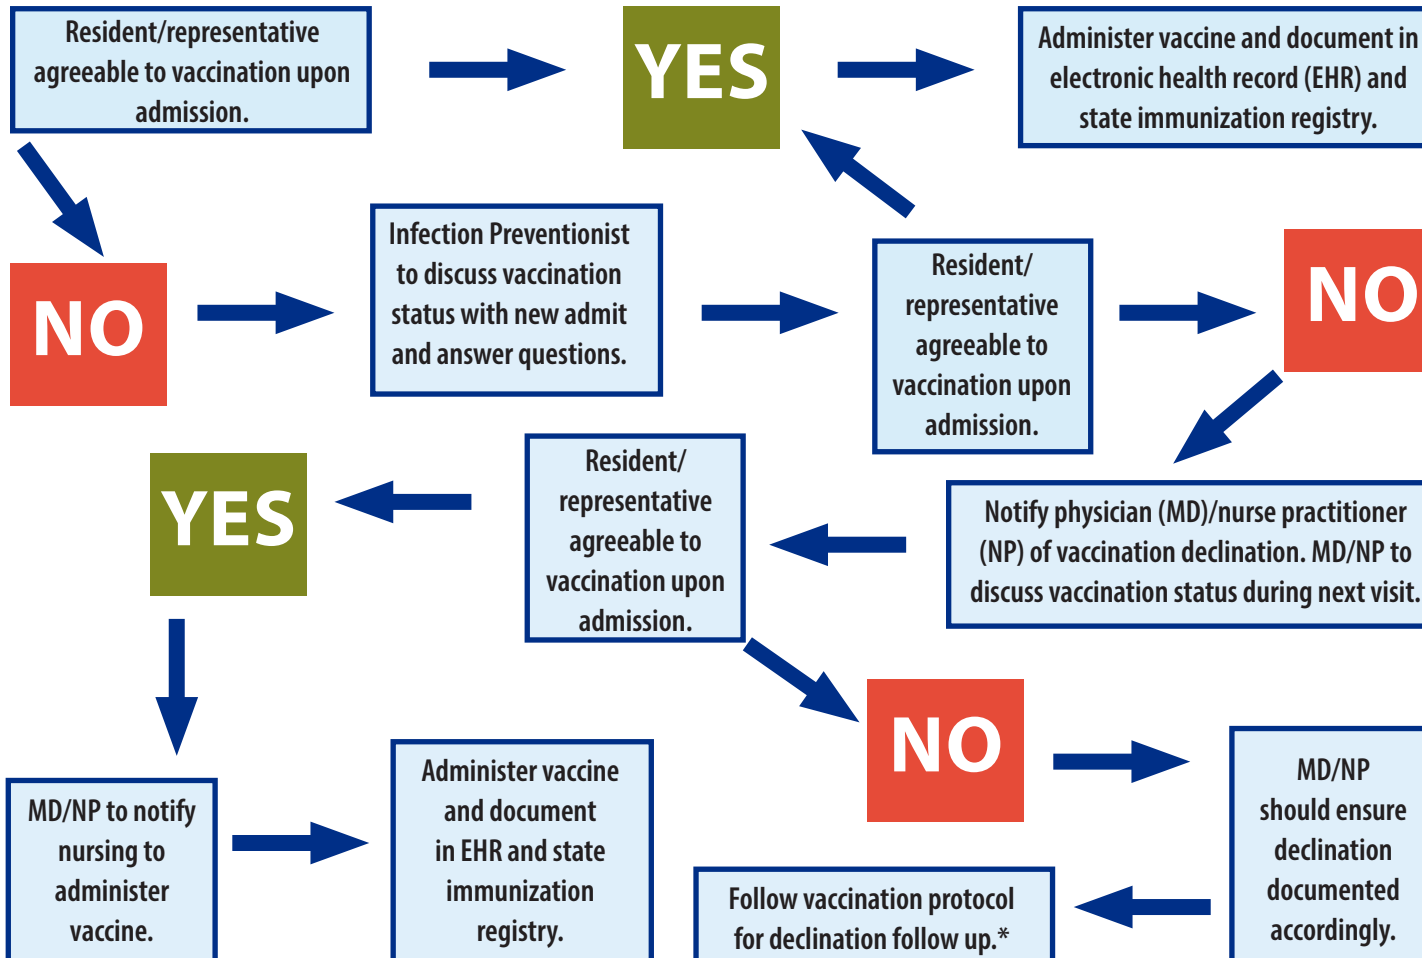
Resident/representative agreeable to vaccination upon admission.

YES

Administer vaccine and document in electronic health record (EHR) and state immunization registry.

NO

Infection Preventionist to discuss vaccination status with new admit and answer questions.

Resident/ representative agreeable to vaccination upon admission.

NO

Notify physician (MD)/nurse practitioner (NP) of vaccination declination. MD/NP to discuss vaccination status during next visit.

Resident/ representative agreeable to vaccination upon admission.

YES

MD/NP to notify nursing to administer vaccine.

Administer vaccine and document in EHR and state immunization registry.

NO

MD/NP should ensure declination documented accordingly.

Follow vaccination protocol for declination follow up.*